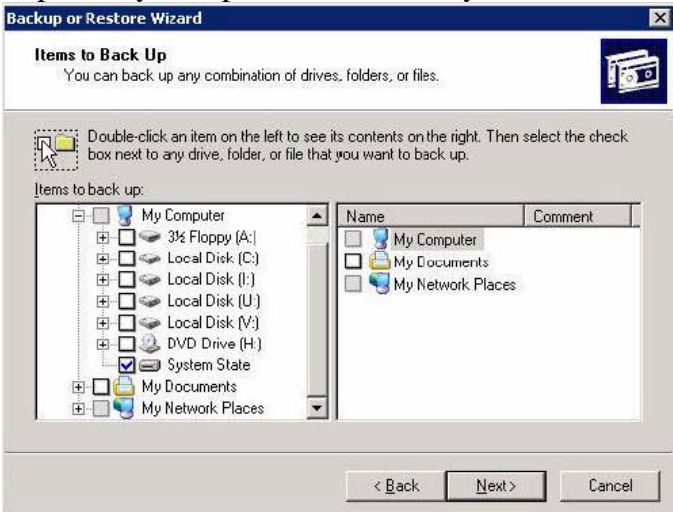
Backup or Restore Wizard

Items to Back Up
You can back up any combination of drives, folders, or files.

Double-click an item on the left to see its contents on the right. Then select the check box next to any drive, folder, or file that you want to back up.

Items to back up:

My Computer
3½ Floppy (A:)
Local Disk (C:)
Local Disk (I:)
Local Disk (U:)
Local Disk (V:)
DVD Drive (H:)
System State
My Documents
My Network Places

| Name | Comment |
|---|---|
| My Computer | |
| My Documents | |
| My Network Places | |

< Back
Next >
Cancel